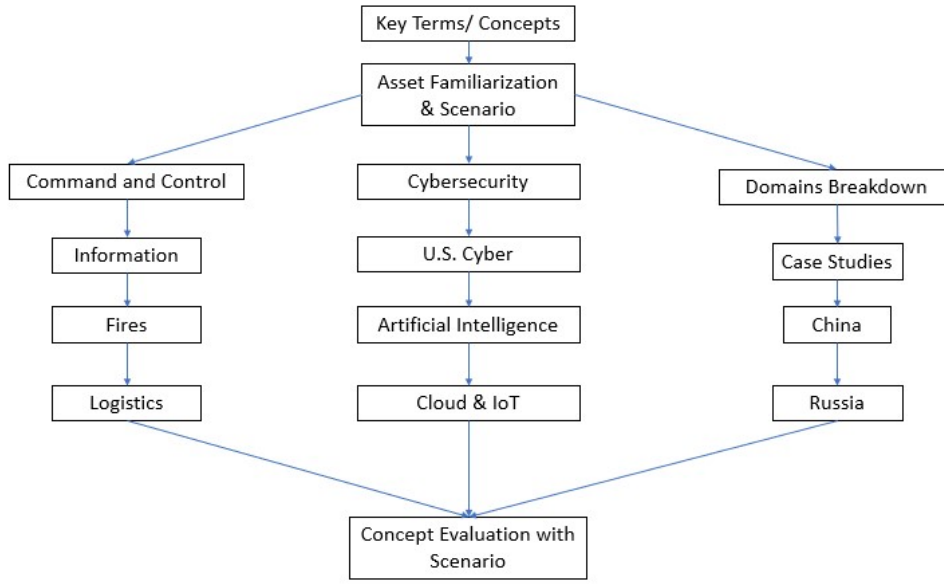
Key Terms/ Concepts

Asset Familiarization & Scenario

Command and Control

Information

Fires

Logistics

Cybersecurity

U.S. Cyber

Artificial Intelligence

Cloud & IoT

Domains Breakdown

Case Studies

China

Russia

Concept Evaluation with Scenario